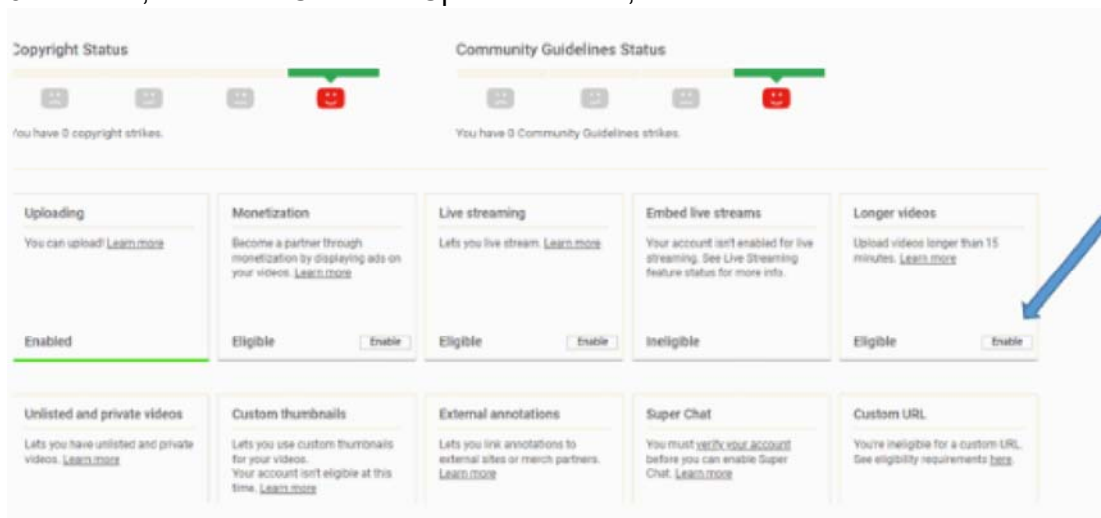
Copyright Status

You have 0 copyright strikes.

Community Guidelines Status

You have 0 Community Guidelines strikes.

Uploading

You can upload! Learn more

Enabled

Monetization

Become a partner through monetization by displaying ads on your videos. Learn more

Eligible Enable

Live streaming

Lets you live stream. Learn more

Eligible Enable

Embed live streams

Your account isn't enabled for live streaming. See Live Streaming feature status for more info.

Ineligible

Longer videos

Upload videos longer than 15 minutes. Learn more

Eligible Enable

Unlisted and private videos

Lets you have unlisted and private videos. Learn more

Custom thumbnails

Lets you use custom thumbnails for your videos. Your account isn't eligible at this time. Learn more

External annotations

Lets you link annotations to external sites or merch partners. Learn more

Super Chat

You must verify your account before you can enable Super Chat. Learn more

Custom URL

You're ineligible for a custom URL. See eligibility requirements here.